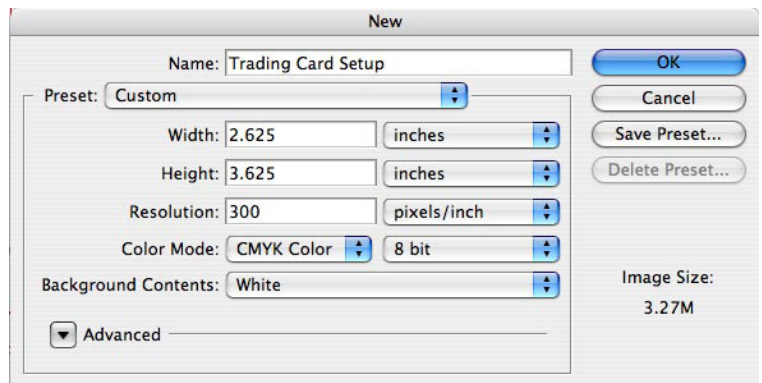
New

Name: Trading Card Setup

Preset: Custom

Width: 2.625 inches

Height: 3.625 inches

Resolution: 300 pixels/inch

Color Mode: CMYK Color 8 bit

Background Contents: White

Advanced

OK

Cancel

Save Preset...

Delete Preset...

Image Size:

3.27M